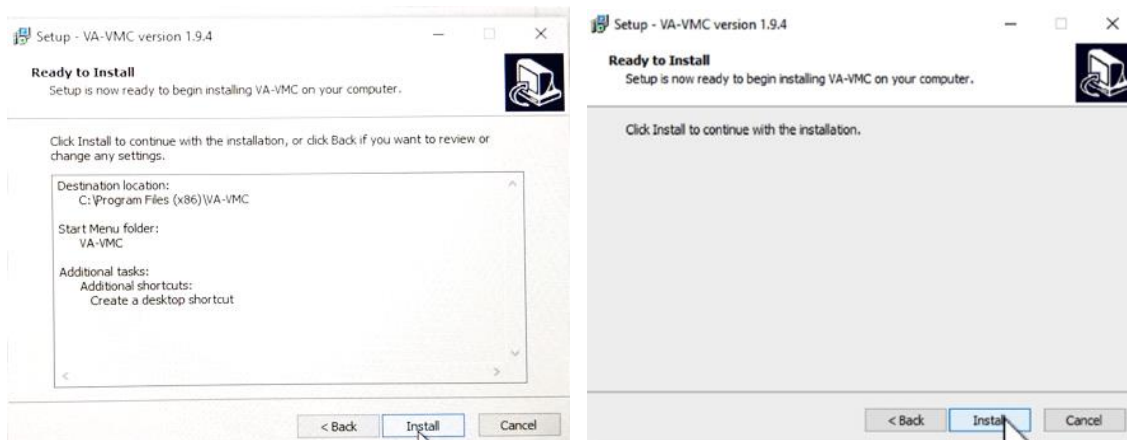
Setup - VA-VMC version 1.9.4

Ready to Install
Setup is now ready to begin installing VA-VMC on your computer.

Click Install to continue with the installation, or click Back if you want to review or change any settings.

Destination location:
C:\Program Files (x86)\VA-VMC

Start Menu folder:
VA-VMC

Additional tasks:
Additional shortcuts:
Create a desktop shortcut

< Back Install Cancel

Setup - VA-VMC version 1.9.4

Ready to Install
Setup is now ready to begin installing VA-VMC on your computer.

Click Install to continue with the installation.

< Back Install Cancel